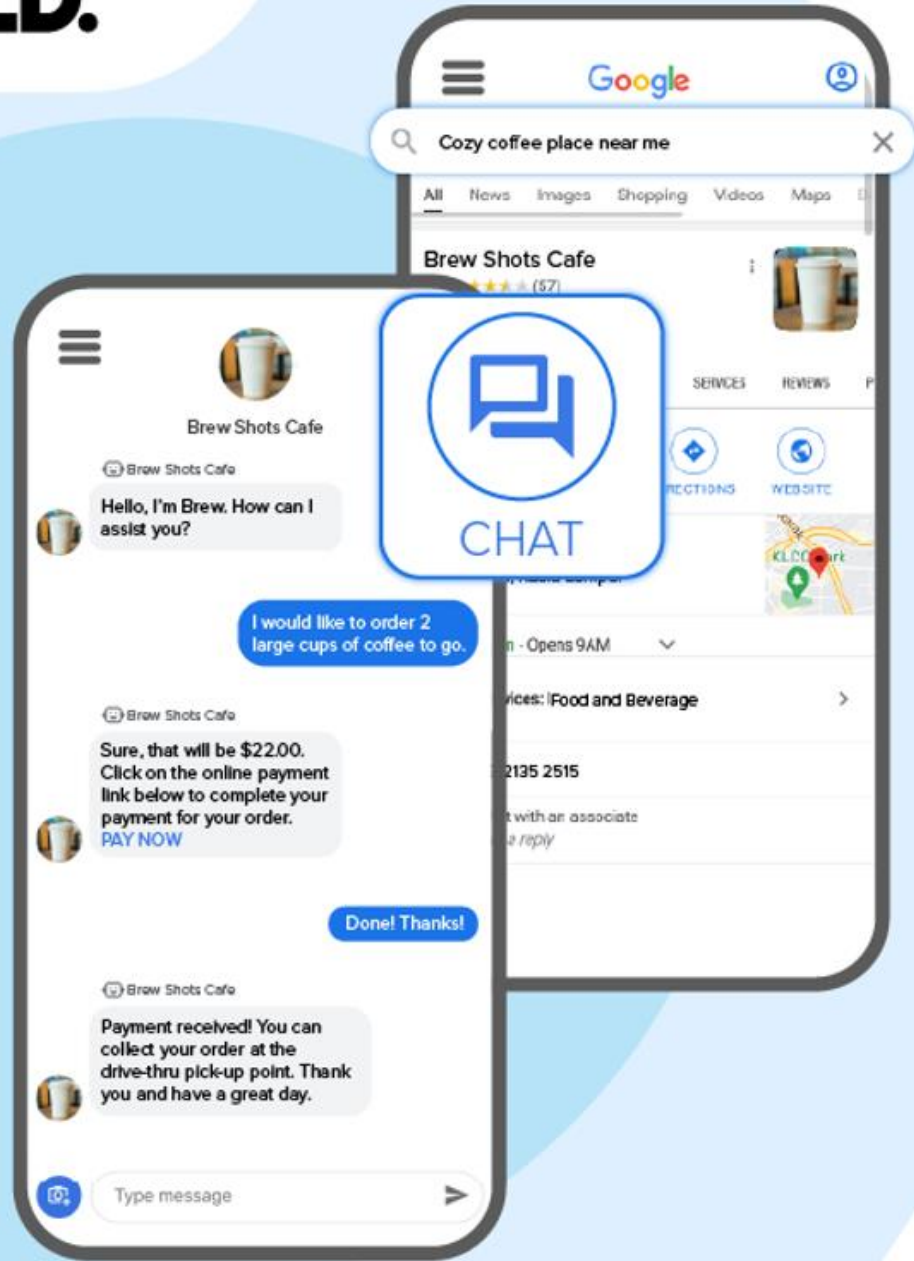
LD.

Google

Cozy coffee place near me

All News Images Shopping Videos Maps

Brew Shots Cafe

(57)

SERVICES REVIEWS

RECTIONS WEBSITE

CHAT

KLCC Park

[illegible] Kuala Lumpur

n · Opens 9AM

vices: Food and Beverage

2135 2515

t with an associate

e reply

Brew Shots Cafe

Brew Shots Cafe

Hello, I'm Brew. How can I assist you?

I would like to order 2 large cups of coffee to go.

Brew Shots Cafe

Sure, that will be $22.00. Click on the online payment link below to complete your payment for your order.
PAY NOW

Done! Thanks!

Brew Shots Cafe

Payment received! You can collect your order at the drive-thru pick-up point. Thank you and have a great day.

Type message